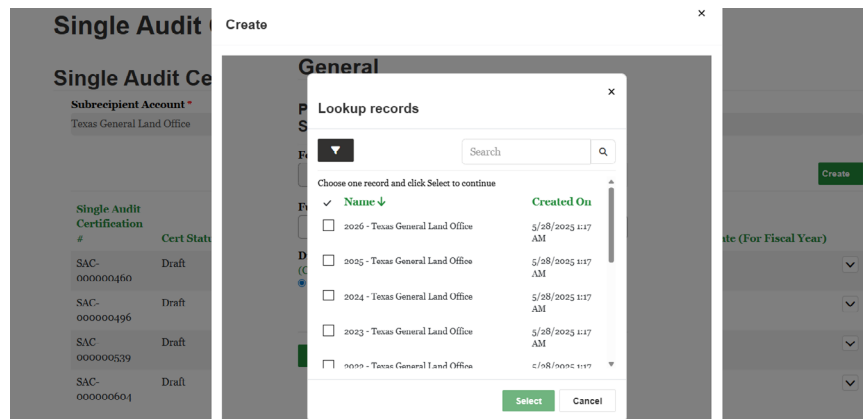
Single Audit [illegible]

Single Audit Ce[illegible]

Subrecipient Account *
Texas General Land Office

Single Audit Certification #

Cert Statu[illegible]

SAC-000000460 Draft
SAC-000000496 Draft
SAC-000000539 Draft
SAC-000000604 Draft

Create

Create ×

General

P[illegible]
S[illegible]

Fo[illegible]

Fo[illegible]

D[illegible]
(C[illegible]

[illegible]ate (For Fiscal Year)

Lookup records ×

Search

Choose one record and click Select to continue

| ✓ | Name ↓ | Created On |
|---|---|---|
| ☐ | 2026 - Texas General Land Office | 5/28/2025 1:17 AM |
| ☐ | 2025 - Texas General Land Office | 5/28/2025 1:17 AM |
| ☐ | 2024 - Texas General Land Office | 5/28/2025 1:17 AM |
| ☐ | 2023 - Texas General Land Office | 5/28/2025 1:17 AM |
| ☐ | 2022 - Texas General Land Office | 5/28/2025 1:17 |

Select Cancel